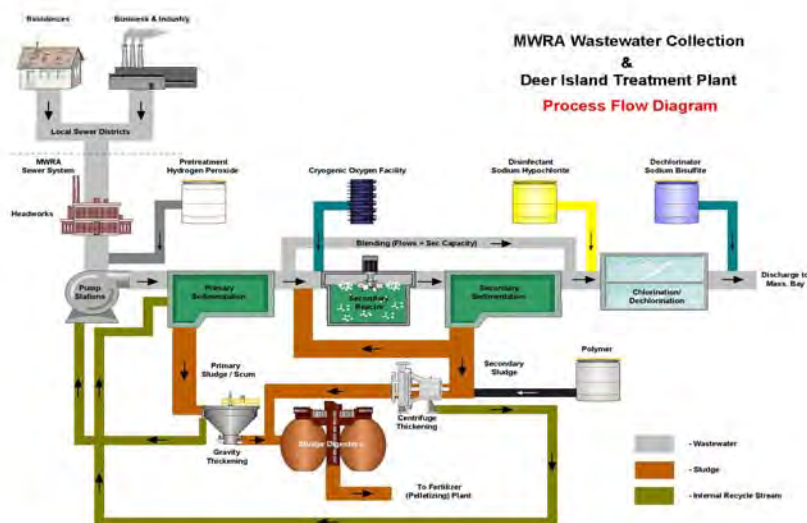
MWRA Wastewater Collection
&
Deer Island Treatment Plant
Process Flow Diagram

Residences
Business & Industry
Local Sewer Districts
MWRA Sewer System
Headworks
Pretreatment Hydrogen Peroxide
Cryogenic Oxygen Facility
Disinfectant Sodium Hypochlorite
Dechlorinator Sodium Bisulfite
Blending (Flows > Sec Capacity)
Pump Stations
Primary Sedimentation
Secondary Reactor
Secondary Sedimentation
Chlorination/ Dechlorination
Discharge to Mass. Bay
Primary Sludge / Scum
Secondary Sludge
Polymer
Centrifuge Thickening
Gravity Thickening
Sludge Digesters
To Fertilizer (Pelletizing) Plant
- Wastewater
- Sludge
- Internal Recycle Stream